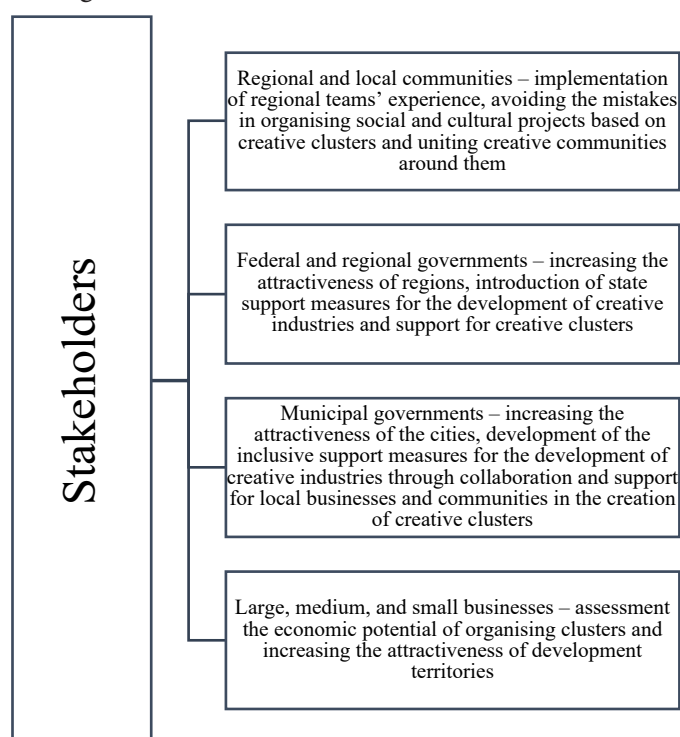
Stakeholders

Regional and local communities – implementation of regional teams' experience, avoiding the mistakes in organising social and cultural projects based on creative clusters and uniting creative communities around them

Federal and regional governments – increasing the attractiveness of regions, introduction of state support measures for the development of creative industries and support for creative clusters

Municipal governments – increasing the attractiveness of the cities, development of the inclusive support measures for the development of creative industries through collaboration and support for local businesses and communities in the creation of creative clusters

Large, medium, and small businesses – assessment the economic potential of organising clusters and increasing the attractiveness of development territories